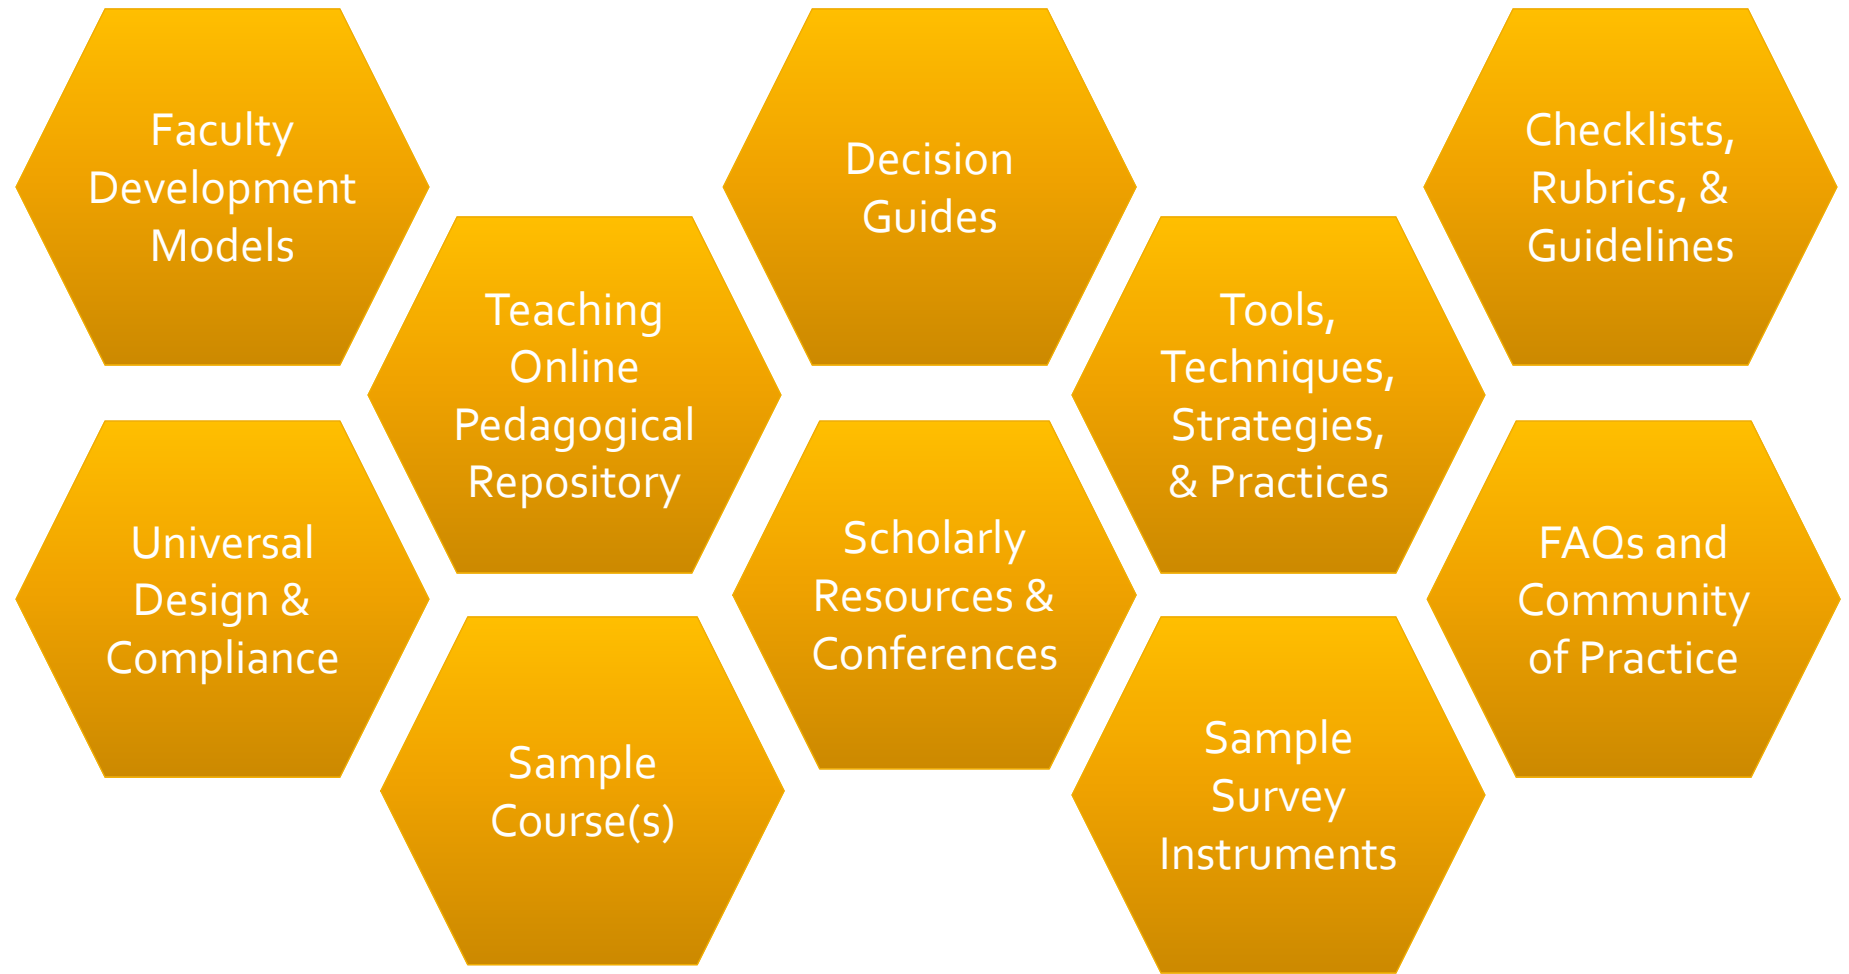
Faculty Development Models

Teaching Online Pedagogical Repository

Decision Guides

Tools, Techniques, Strategies, & Practices

Checklists, Rubrics, & Guidelines

Universal Design & Compliance

Sample Course(s)

Scholarly Resources & Conferences

Sample Survey Instruments

FAQs and Community of Practice